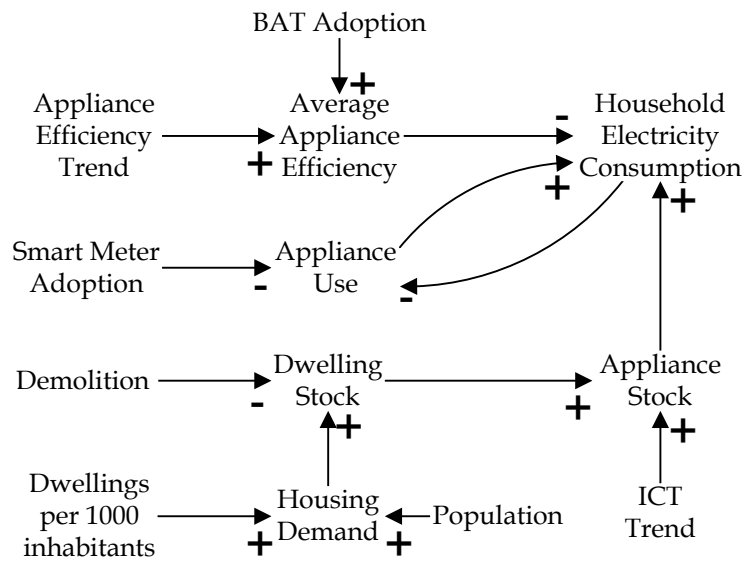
BAT Adoption

+

Appliance Efficiency Trend

Average Appliance Efficiency

+

-

Household Electricity Consumption

+

Smart Meter Adoption

Appliance Use

-

-

+

Demolition

Dwelling Stock

-

+

Appliance Stock

+

+

Dwellings per 1000 inhabitants

Housing Demand

Population

+

+

ICT Trend